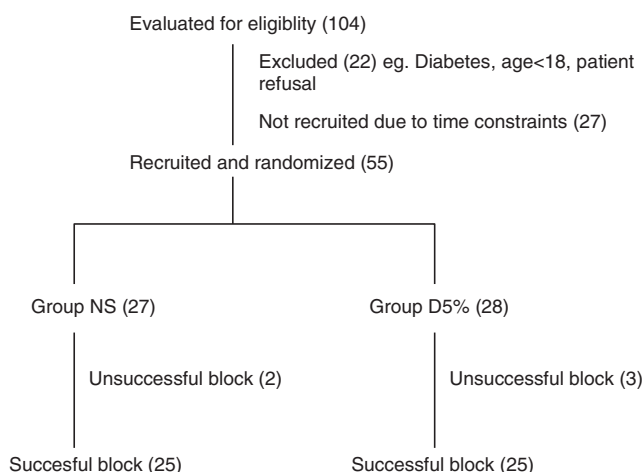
Evaluated for eligiblity (104)

Excluded (22) eg. Diabetes, age<18, patient refusal

Not recruited due to time constraints (27)

Recruited and randomized (55)

Group NS (27)

Unsuccessful block (2)

Succesful block (25)

Group D5% (28)

Unsuccessful block (3)

Successful block (25)